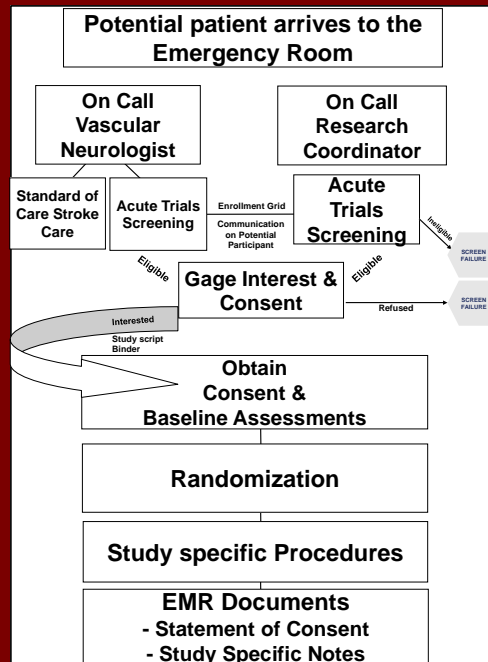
Potential patient arrives to the Emergency Room

On Call Vascular Neurologist

On Call Research Coordinator

Standard of Care Stroke Care

Acute Trials Screening

Enrollment Grid

Communication on Potential Participant

Acute Trials Screening

Ineligible

SCREEN FAILURE

Eligible

Gage Interest & Consent

Eligible

Refused

SCREEN FAILURE

Interested

Study script Binder

Obtain Consent & Baseline Assessments

Randomization

Study specific Procedures

EMR Documents
- Statement of Consent
- Study Specific Notes